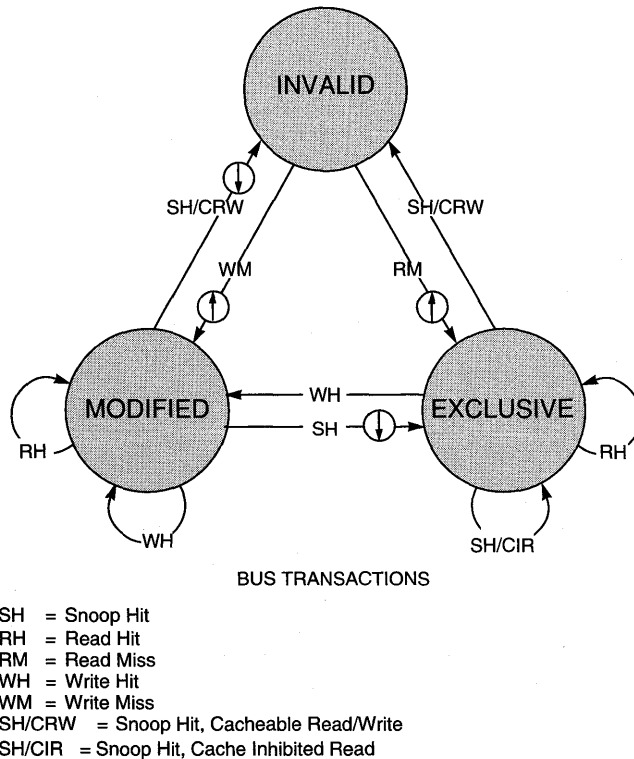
INVALID

SH/CRW

SH/CRW

WM

RM

MODIFIED

WH

SH

EXCLUSIVE

RH

RH

WH

SH/CIR

BUS TRANSACTIONS

SH = Snoop Hit
RH = Read Hit
RM = Read Miss
WH = Write Hit
WM = Write Miss
SH/CRW = Snoop Hit, Cacheable Read/Write
SH/CIR = Snoop Hit, Cache Inhibited Read